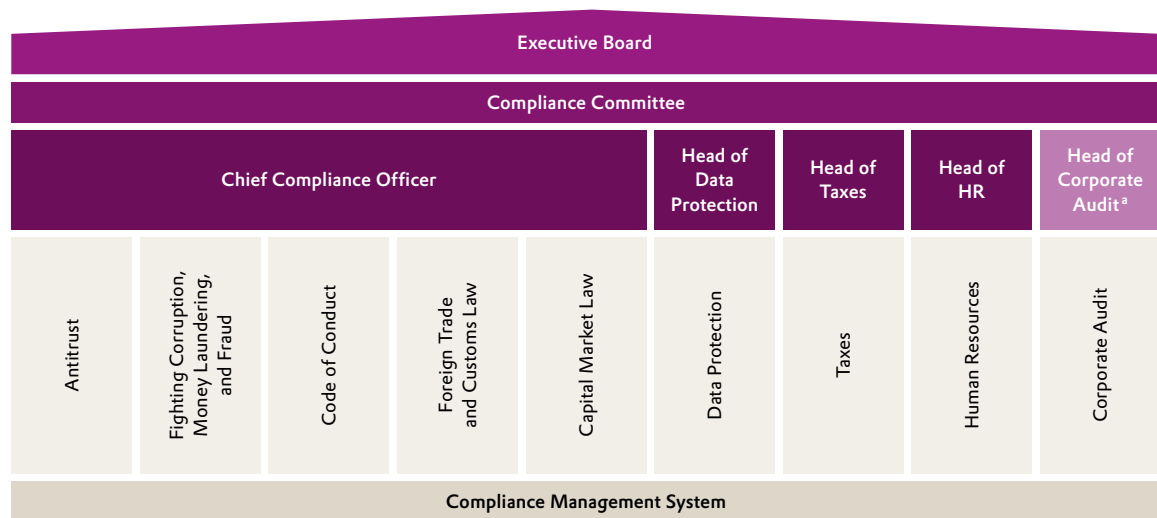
Executive Board

Compliance Committee

Chief Compliance Officer

Head of Data Protection

Head of Taxes

Head of HR

Head of Corporate Audit$^{a}$

Antitrust

Fighting Corruption, Money Laundering, and Fraud

Code of Conduct

Foreign Trade and Customs Law

Capital Market Law

Data Protection

Taxes

Human Resources

Corporate Audit

Compliance Management System